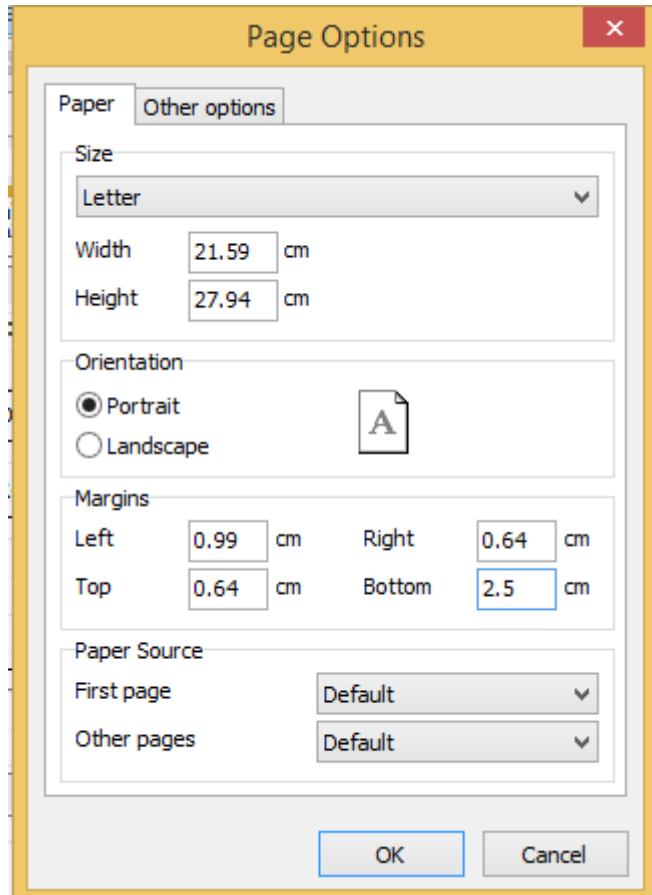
Page Options

×

Paper Other options

Size

Letter

Width 21.59 cm

Height 27.94 cm

Orientation

Portrait

Landscape

A

Margins

Left 0.99 cm Right 0.64 cm

Top 0.64 cm Bottom 2.5 cm

Paper Source

First page Default

Other pages Default

OK Cancel